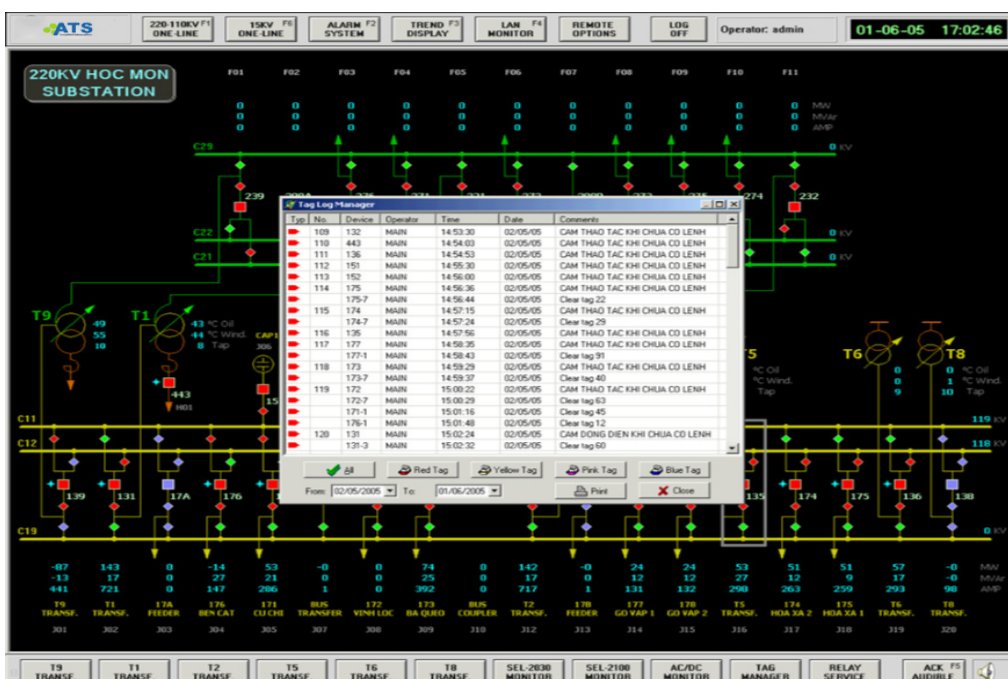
ATS

220-110KV F1 ONE-LINE | 15KV F6 ONE-LINE | ALARM F2 SYSTEM | TREND F3 DISPLAY | LAN F4 MONITOR | REMOTE OPTIONS | LOG OFF | Operator: admin | 01-06-05 17:02:46

220KV HOC MON SUBSTATION

F01 F02 F03 F04 F05 F06 F07 F08 F09 F10 F11

MW
MVAr
AMP

C29 0 KV
C22 0 KV
C21 0 KV

239 274 232

T9 49 55 10
T1 43 °C Oil 44 °C Wind. 8 Tap
CAP1 306
443 H01
T5 °C Oil °C Wind. Tap
T6 0 0 9
T8 0 °C Oil 1 °C Wind. 10 Tap

C11 119 KV
C12 118 KV
C19 0 KV

139 131 17A 176 135 174 175 136 138

Tag Log Manager

| Typ | No. | Device | Operator | Time | Date | Comments |
|---|---|---|---|---|---|---|
| | 109 | 132 | MAIN | 14:53:30 | 02/05/05 | CAM THAO TAC KHI CHUA CO LENH |
| | 110 | 443 | MAIN | 14:54:03 | 02/05/05 | CAM THAO TAC KHI CHUA CO LENH |
| | 111 | 136 | MAIN | 14:54:53 | 02/05/05 | CAM THAO TAC KHI CHUA CO LENH |
| | 112 | 151 | MAIN | 14:55:30 | 02/05/05 | CAM THAO TAC KHI CHUA CO LENH |
| | 113 | 152 | MAIN | 14:56:00 | 02/05/05 | CAM THAO TAC KHI CHUA CO LENH |
| | 114 | 175 | MAIN | 14:56:36 | 02/05/05 | CAM THAO TAC KHI CHUA CO LENH |
| | | 175-7 | MAIN | 14:56:44 | 02/05/05 | Clear tag 22 |
| | 115 | 174 | MAIN | 14:57:15 | 02/05/05 | CAM THAO TAC KHI CHUA CO LENH |
| | | 174-7 | MAIN | 14:57:24 | 02/05/05 | Clear tag 29 |
| | 116 | 135 | MAIN | 14:57:56 | 02/05/05 | CAM THAO TAC KHI CHUA CO LENH |
| | 117 | 177 | MAIN | 14:58:35 | 02/05/05 | CAM THAO TAC KHI CHUA CO LENH |
| | | 177-1 | MAIN | 14:58:43 | 02/05/05 | Clear tag 91 |
| | 118 | 173 | MAIN | 14:59:29 | 02/05/05 | CAM THAO TAC KHI CHUA CO LENH |
| | | 173-7 | MAIN | 14:59:37 | 02/05/05 | Clear tag 40 |
| | 119 | 172 | MAIN | 15:00:22 | 02/05/05 | CAM THAO TAC KHI CHUA CO LENH |
| | | 172-7 | MAIN | 15:00:29 | 02/05/05 | Clear tag 63 |
| | | 171-1 | MAIN | 15:01:16 | 02/05/05 | Clear tag 45 |
| | | 176-1 | MAIN | 15:01:48 | 02/05/05 | Clear tag 12 |
| | 120 | 131 | MAIN | 15:02:24 | 02/05/05 | CAM DONG DIEN KHI CHUA CO LENH |
| | | 131-3 | MAIN | 15:02:32 | 02/05/05 | Clear tag 60 |

All | Red Tag | Yellow Tag | Pink Tag | Blue Tag
From: 02/05/2005 To: 01/06/2005 | Print | Close

| -87 | 143 | 0 | -14 | 53 | -0 | 0 | 74 | 0 | 142 | -0 | 24 | 24 | 53 | 51 | 51 | 57 | -0 | MW |
|---|---|---|---|---|---|---|---|---|---|---|---|---|---|---|---|---|---|---|
| -13 | 17 | 0 | 27 | 21 | 0 | 0 | 25 | 0 | 17 | -0 | 12 | 12 | 27 | 12 | 9 | 17 | -0 | MVAr |
| 441 | 721 | 0 | 147 | 286 | 1 | 0 | 392 | 0 | 717 | 1 | 131 | 132 | 298 | 263 | 259 | 293 | 98 | AMP |
| T9 TRANSF. | T1 TRANSF. | 17A FEEDER | 176 BEN CAT | 171 CU CHI | BUS TRANSFER | 172 VINH LOC | 173 BA QUEO | BUS COUPLER | T2 TRANSF. | 178 FEEDER | 177 GO VAP 1 | 178 GO VAP 2 | T5 TRANSF. | 174 HOA XA 2 | 175 HOA XA 1 | T6 TRANSF. | T8 TRANSF. | |
| J01 | J02 | J03 | J04 | J05 | J07 | J08 | J09 | J10 | J12 | J13 | J14 | J15 | J16 | J17 | J18 | J19 | J20 | |

T9 TRANSF. | T1 TRANSF. | T2 TRANSF. | T5 TRANSF. | T6 TRANSF. | T8 TRANSF. | SEL-2030 MONITOR | SEL-2100 MONITOR | AC/DC MONITOR | TAG MANAGER | RELAY SERVICE | ACK F5 AUDIBLE